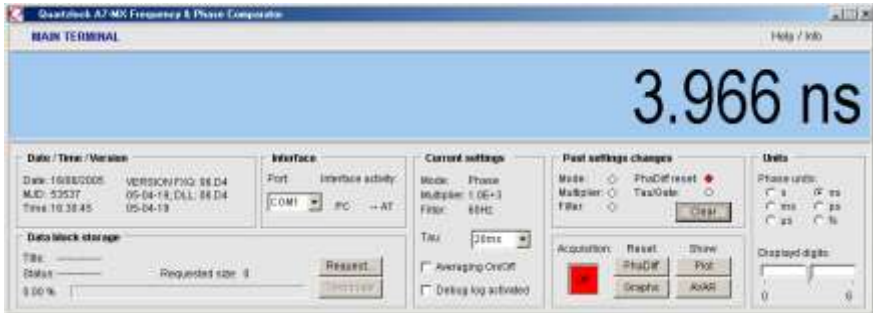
Quartzlock A7-MX Frequency & Phase Comparator

MAIN TERMINAL

Help / Info

3.966 ns

Date / Time / Version

Date: 16/08/2005
MJD: 53537
Time: 10:38:45

VERSION FXQ: 06.D4
05-04-18, DLL: 06.D4
05-04-18

Interface

Port

Interface activity:

COM1

PC

→ AT

Current settings

Mode: Phase
Multiplier: 1.0E+3
Filter: 60Hz

Tau: 20ms

Averaging On/Off

Debug log activated

Post settings changes

Mode:
Multiplier:
Filter:

PhaDiff reset
Tau/Gate:

Clear

Units

Phase units:
s
ms
µs
ns
ps
%

Displayed digits:

0
6

Data block storage

Title:
Status:

Requested size: 0

0.00 %

Request

Download

Acquisition:

Reset

Show

PhaDiff

Plot

Graphs

AVAR